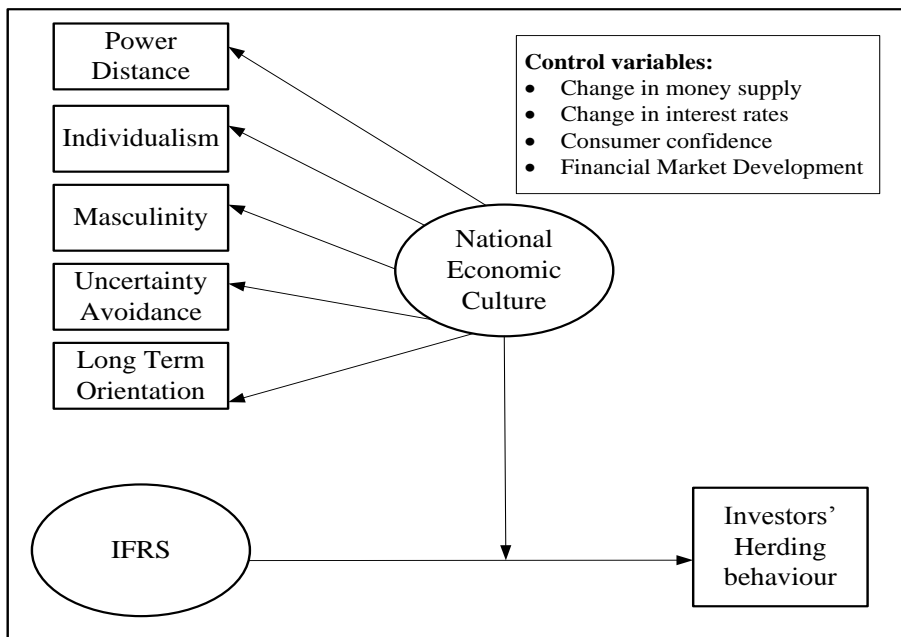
Power Distance

Individualism

Masculinity

Uncertainty Avoidance

Long Term Orientation

**Control variables:**
- Change in money supply
- Change in interest rates
- Consumer confidence
- Financial Market Development

National Economic Culture

IFRS

Investors' Herding behaviour